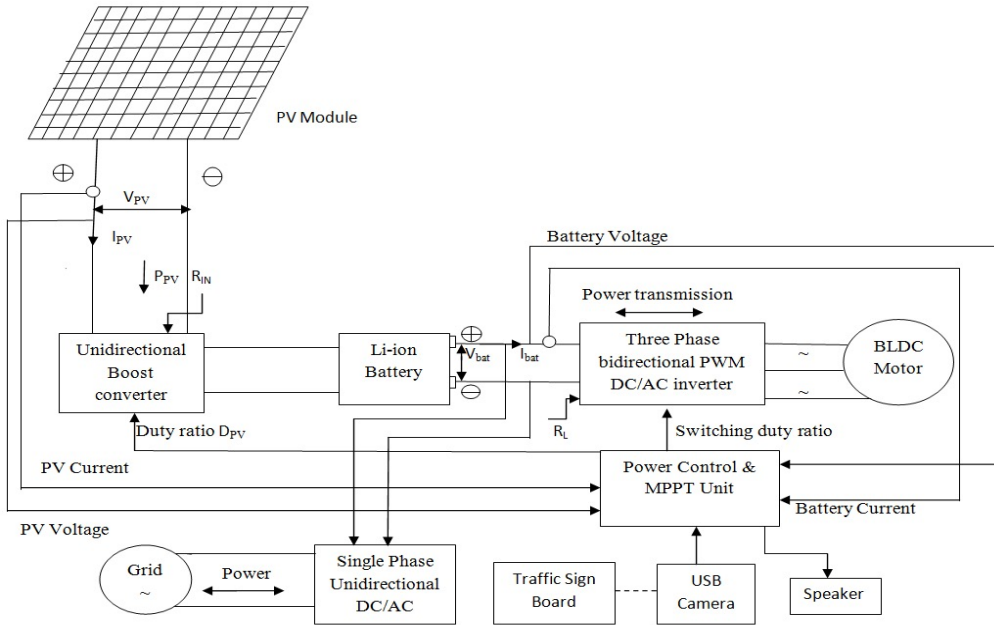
PV Module

$\oplus$

$\ominus$

$V_{PV}$

$I_{PV}$

$P_{PV}$

$R_{IN}$

Battery Voltage

Power transmission

Unidirectional Boost converter

Li-ion Battery

$\oplus$

$V_{bat}$

$\ominus$

$I_{bat}$

Three Phase bidirectional PWM DC/AC inverter

~

~

BLDC Motor

Duty ratio $D_{PV}$

$R_L$

Switching duty ratio

PV Current

Power Control & MPPT Unit

Battery Current

PV Voltage

Grid
~

Power

Single Phase Unidirectional DC/AC

Traffic Sign Board

USB Camera

Speaker